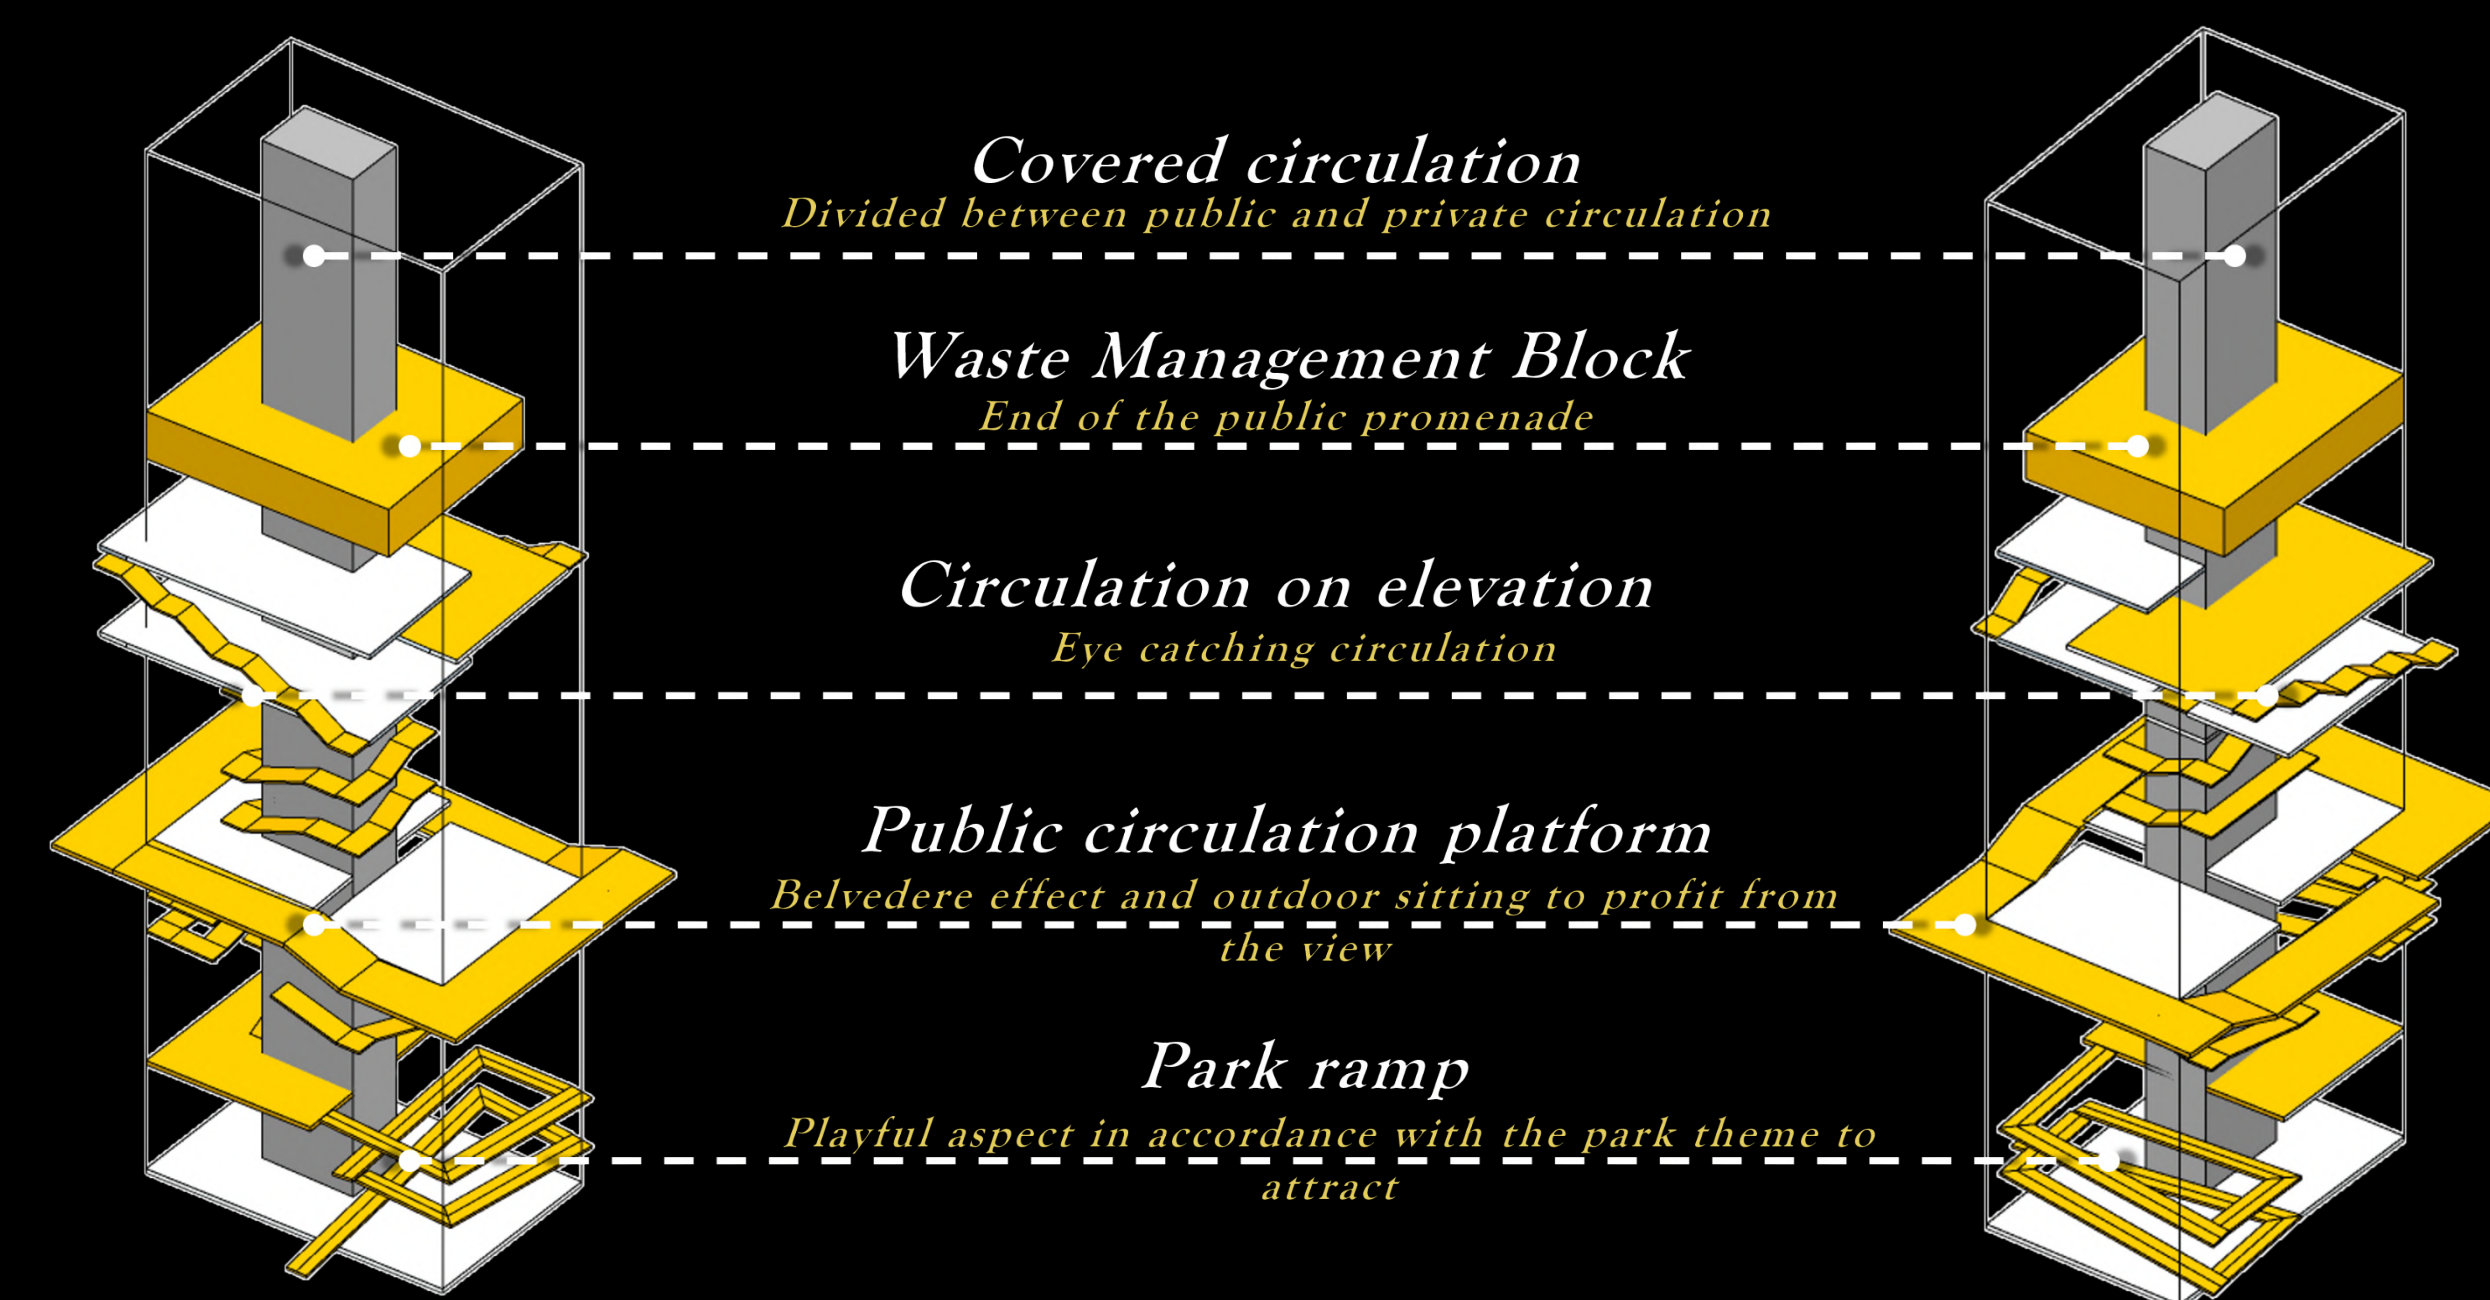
Covered circulation
Divided between public and private circulation

Waste Management Block
End of the public promenade

Circulation on elevation
Eye catching circulation

Public circulation platform
Belvedere effect and outdoor sitting to profit from the view

Park ramp
Playful aspect in accordance with the park theme to attract